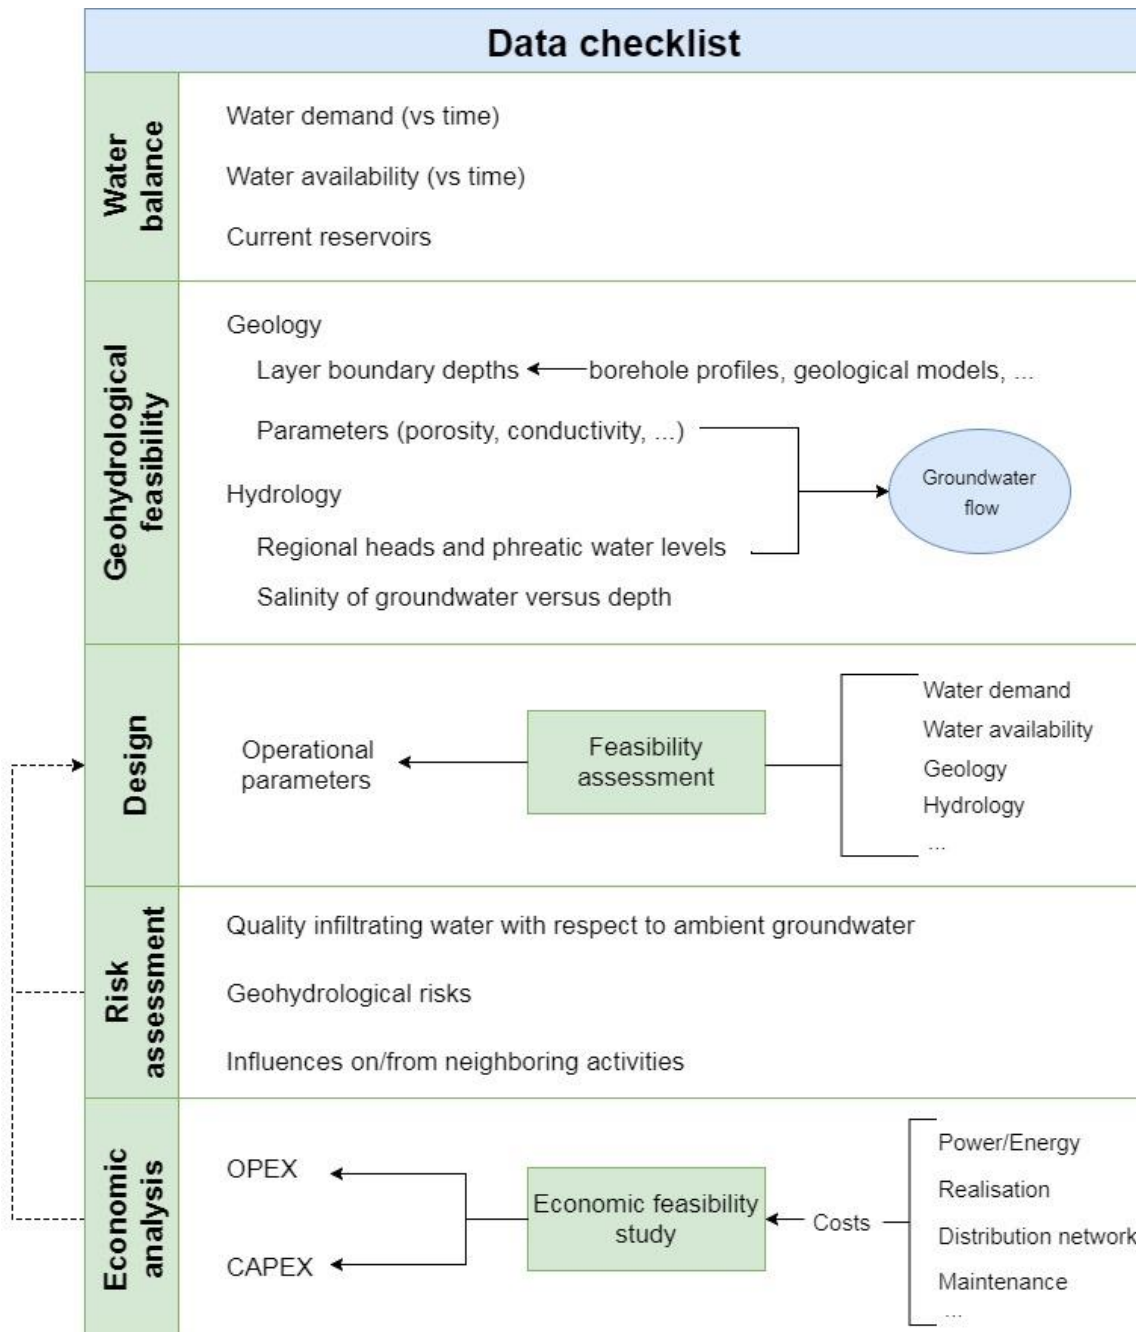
Data checklist

Water balance

Water demand (vs time)

Water availability (vs time)

Current reservoirs

Geohydrological feasibility

Geology

Layer boundary depths ← borehole profiles, geological models, ...

Parameters (porosity, conductivity, ...)

Hydrology

Regional heads and phreatic water levels

Salinity of groundwater versus depth

Groundwater flow

Design

Operational parameters

Feasibility assessment

Water demand

Water availability

Geology

Hydrology

...

Risk assessment

Quality infiltrating water with respect to ambient groundwater

Geohydrological risks

Influences on/from neighboring activities

Economic analysis

OPEX

CAPEX

Economic feasibility study

Costs

Power/Energy

Realisation

Distribution network

Maintenance

...